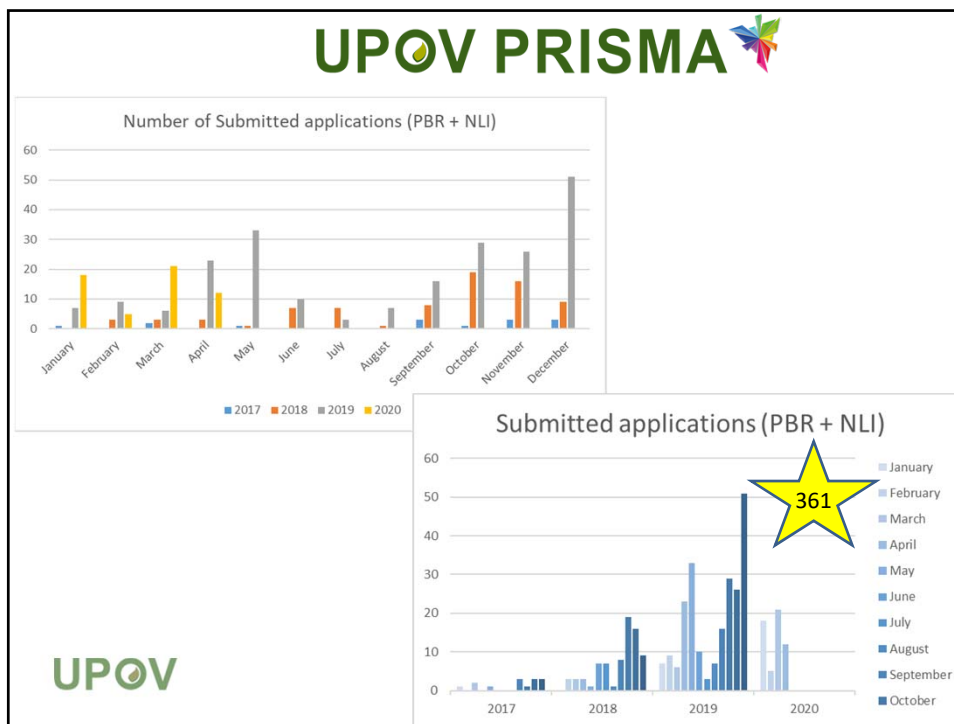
UPOV PRISMA

Number of Submitted applications (PBR + NLI)

60
50
40
30
20
10
0

January February March April May June July August September October November December

2017 2018 2019 2020

Submitted applications (PBR + NLI)

60
50
40
30
20
10
0

2017 2018 2019 2020

361

January
February
March
April
May
June
July
August
September
October

UPOV